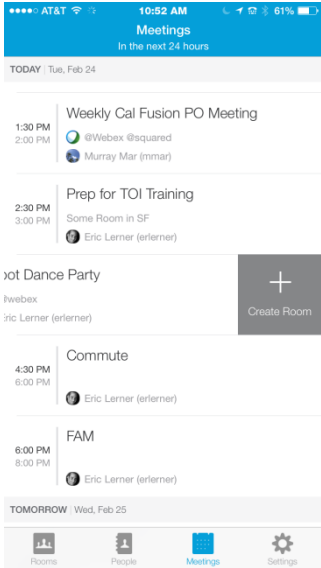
●●●●○ AT&T 10:52 AM 61%

Meetings
In the next 24 hours

TODAY | Tue, Feb 24

1:30 PM
2:00 PM
Weekly Cal Fusion PO Meeting
@Webex @squared
Murray Mar (mmar)

2:30 PM
3:00 PM
Prep for TOI Training
Some Room in SF
Eric Lerner (erlerner)

oot Dance Party
@webex
ric Lerner (erlerner)

+
Create Room

4:30 PM
6:00 PM
Commute
Eric Lerner (erlerner)

6:00 PM
8:00 PM
FAM
Eric Lerner (erlerner)

TOMORROW | Wed, Feb 25

Rooms
People
Meetings
Settings